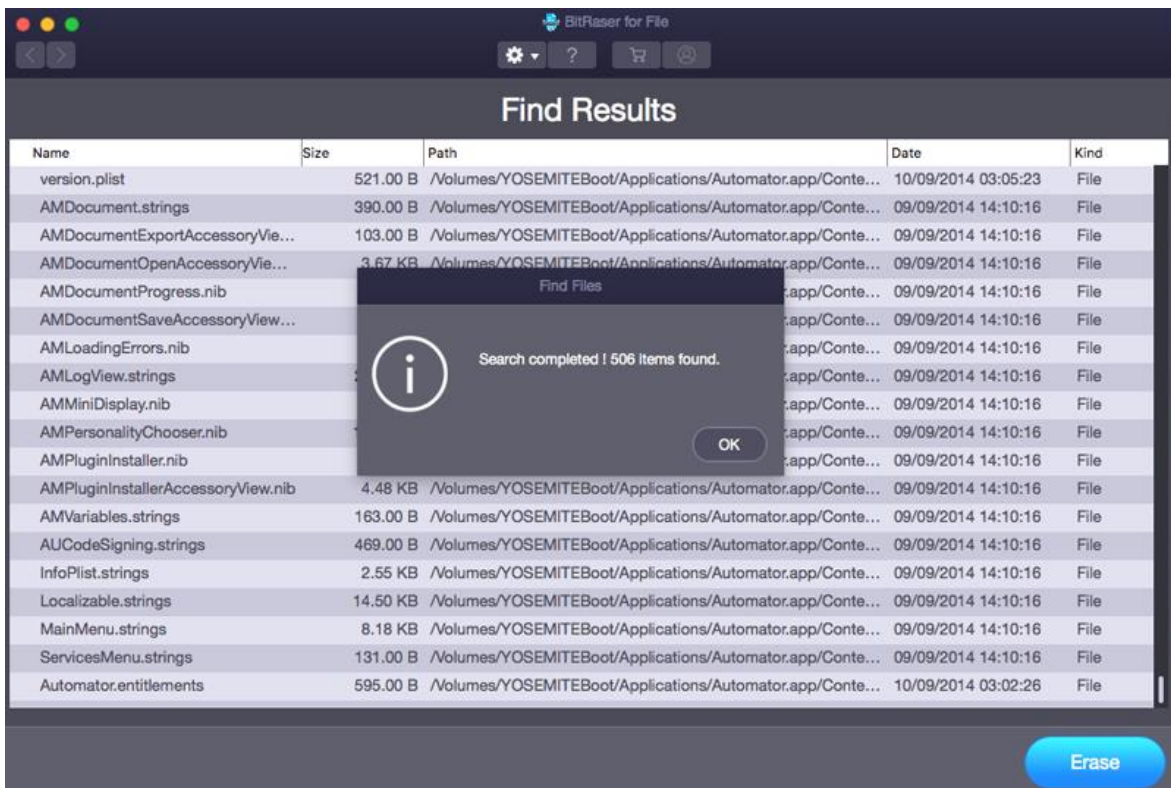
BitRaser for File

?

Find Results

| Name | Size | Path | Date | Kind |
|---|---|---|---|---|
| version.plist | 521.00 B | /Volumes/YOSEMITEBoot/Applications/Automator.app/Conte... | 10/09/2014 03:05:23 | File |
| AMDocument.strings | 390.00 B | /Volumes/YOSEMITEBoot/Applications/Automator.app/Conte... | 09/09/2014 14:10:16 | File |
| AMDocumentExportAccessoryVie... | 103.00 B | /Volumes/YOSEMITEBoot/Applications/Automator.app/Conte... | 09/09/2014 14:10:16 | File |
| AMDocumentOpenAccessoryVie... | 3.67 KB | /Volumes/YOSEMITEBoot/Applications/Automator.app/Conte... | 09/09/2014 14:10:16 | File |
| AMDocumentProgress.nib | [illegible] | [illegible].app/Conte... | 09/09/2014 14:10:16 | File |
| AMDocumentSaveAccessoryView... | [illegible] | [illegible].app/Conte... | 09/09/2014 14:10:16 | File |
| AMLoadingErrors.nib | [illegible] | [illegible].app/Conte... | 09/09/2014 14:10:16 | File |
| AMLogView.strings | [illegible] | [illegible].app/Conte... | 09/09/2014 14:10:16 | File |
| AMMiniDisplay.nib | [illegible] | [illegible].app/Conte... | 09/09/2014 14:10:16 | File |
| AMPersonalityChooser.nib | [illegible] | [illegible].app/Conte... | 09/09/2014 14:10:16 | File |
| AMPluginInstaller.nib | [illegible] | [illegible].app/Conte... | 09/09/2014 14:10:16 | File |
| AMPluginInstallerAccessoryView.nib | 4.48 KB | /Volumes/YOSEMITEBoot/Applications/Automator.app/Conte... | 09/09/2014 14:10:16 | File |
| AMVariables.strings | 163.00 B | /Volumes/YOSEMITEBoot/Applications/Automator.app/Conte... | 09/09/2014 14:10:16 | File |
| AUCodeSigning.strings | 469.00 B | /Volumes/YOSEMITEBoot/Applications/Automator.app/Conte... | 09/09/2014 14:10:16 | File |
| InfoPlist.strings | 2.55 KB | /Volumes/YOSEMITEBoot/Applications/Automator.app/Conte... | 09/09/2014 14:10:16 | File |
| Localizable.strings | 14.50 KB | /Volumes/YOSEMITEBoot/Applications/Automator.app/Conte... | 09/09/2014 14:10:16 | File |
| MainMenu.strings | 8.18 KB | /Volumes/YOSEMITEBoot/Applications/Automator.app/Conte... | 09/09/2014 14:10:16 | File |
| ServicesMenu.strings | 131.00 B | /Volumes/YOSEMITEBoot/Applications/Automator.app/Conte... | 09/09/2014 14:10:16 | File |
| Automator.entitlements | 595.00 B | /Volumes/YOSEMITEBoot/Applications/Automator.app/Conte... | 10/09/2014 03:02:26 | File |

Find Files

Search completed ! 506 items found.

OK

Erase